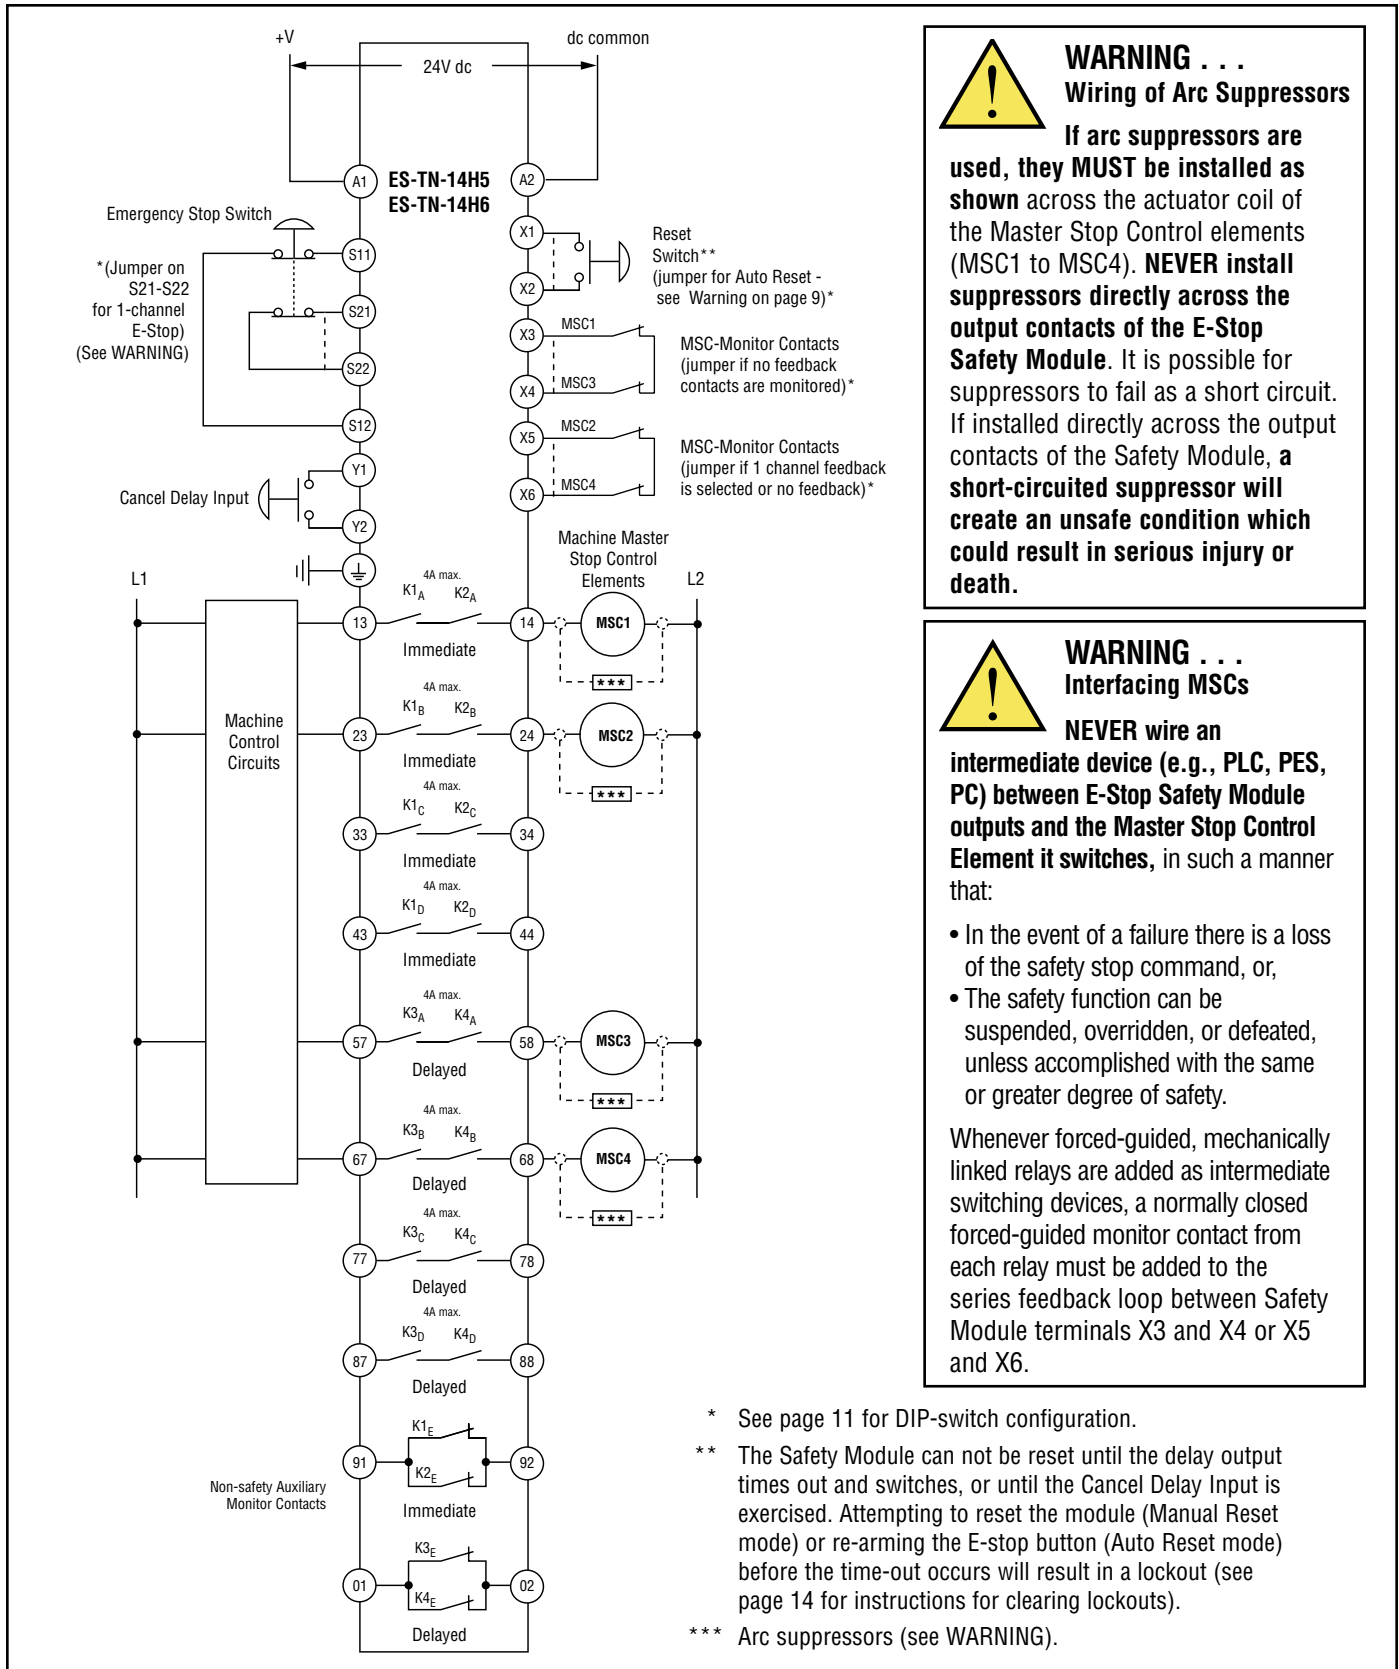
+V

24V dc

dc common

A1

ES-TN-14H5
ES-TN-14H6

A2

Emergency Stop Switch

S11

*(Jumper on S21-S22 for 1-channel E-Stop) (See WARNING)

S21

S22

S12

X1

Reset Switch** (jumper for Auto Reset - see Warning on page 9)*

X2

X3

MSC1

MSC-Monitor Contacts (jumper if no feedback contacts are monitored)*

X4

MSC3

X5

MSC2

MSC-Monitor Contacts (jumper if 1 channel feedback is selected or no feedback)*

X6

MSC4

Y1

Cancel Delay Input

Y2

Machine Master Stop Control Elements

L1

L2

4A max.
$K1_A$ $K2_A$

13

Immediate

14

MSC1

***

Machine Control Circuits

4A max.
$K1_B$ $K2_B$

23

Immediate

24

MSC2

***

4A max.
$K1_C$ $K2_C$

33

Immediate

34

4A max.
$K1_D$ $K2_D$

43

Immediate

44

4A max.
$K3_A$ $K4_A$

57

Delayed

58

MSC3

***

4A max.
$K3_B$ $K4_B$

67

Delayed

68

MSC4

***

4A max.
$K3_C$ $K4_C$

77

Delayed

78

4A max.
$K3_D$ $K4_D$

87

Delayed

88

$K1_E$

91

$K2_E$

92

Non-safety Auxiliary Monitor Contacts

Immediate

$K3_E$

01

$K4_E$

02

Delayed

WARNING . . .
Wiring of Arc Suppressors

If arc suppressors are used, they MUST be installed as shown across the actuator coil of the Master Stop Control elements (MSC1 to MSC4). NEVER install suppressors directly across the output contacts of the E-Stop Safety Module. It is possible for suppressors to fail as a short circuit. If installed directly across the output contacts of the Safety Module, a short-circuited suppressor will create an unsafe condition which could result in serious injury or death.

WARNING . . .
Interfacing MSCs

NEVER wire an intermediate device (e.g., PLC, PES, PC) between E-Stop Safety Module outputs and the Master Stop Control Element it switches, in such a manner that:

• In the event of a failure there is a loss of the safety stop command, or,
• The safety function can be suspended, overridden, or defeated, unless accomplished with the same or greater degree of safety.

Whenever forced-guided, mechanically linked relays are added as intermediate switching devices, a normally closed forced-guided monitor contact from each relay must be added to the series feedback loop between Safety Module terminals X3 and X4 or X5 and X6.

* See page 11 for DIP-switch configuration.

** The Safety Module can not be reset until the delay output times out and switches, or until the Cancel Delay Input is exercised. Attempting to reset the module (Manual Reset mode) or re-arming the E-stop button (Auto Reset mode) before the time-out occurs will result in a lockout (see page 14 for instructions for clearing lockouts).

*** Arc suppressors (see WARNING).